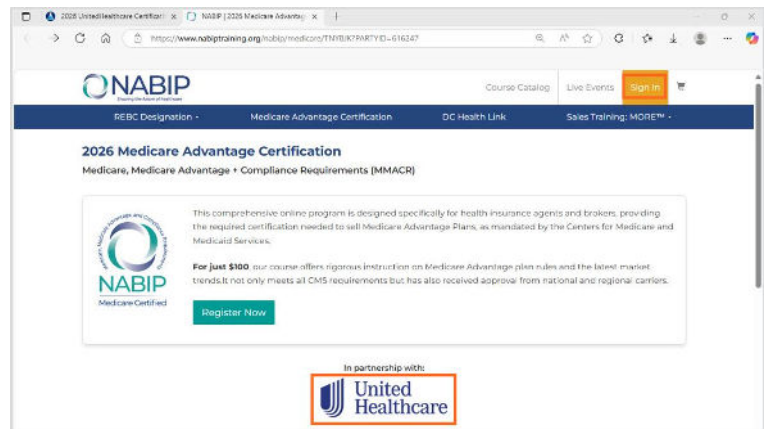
2026 UnitedHealthcare Certificati ×
NABIP | 2026 Medicare Advantag ×
+

https://www.nabiptraining.org/nabip/medicare/TNYBJK?PARTYID=616247

NABIP
Shaping the future of healthcare

Course Catalog
Live Events
Sign In

REBC Designation ▾
Medicare Advantage Certification
DC Health Link
Sales Training: MORE™ ▾

2026 Medicare Advantage Certification

Medicare, Medicare Advantage + Compliance Requirements (MMACR)

NABIP
Medicare Certified

This comprehensive online program is designed specifically for health insurance agents and brokers, providing the required certification needed to sell Medicare Advantage Plans, as mandated by the Centers for Medicare and Medicaid Services.

For just $100, our course offers rigorous instruction on Medicare Advantage plan rules and the latest market trends.It not only meets all CMS requirements but has also received approval from national and regional carriers.

Register Now

In partnership with:

United Healthcare